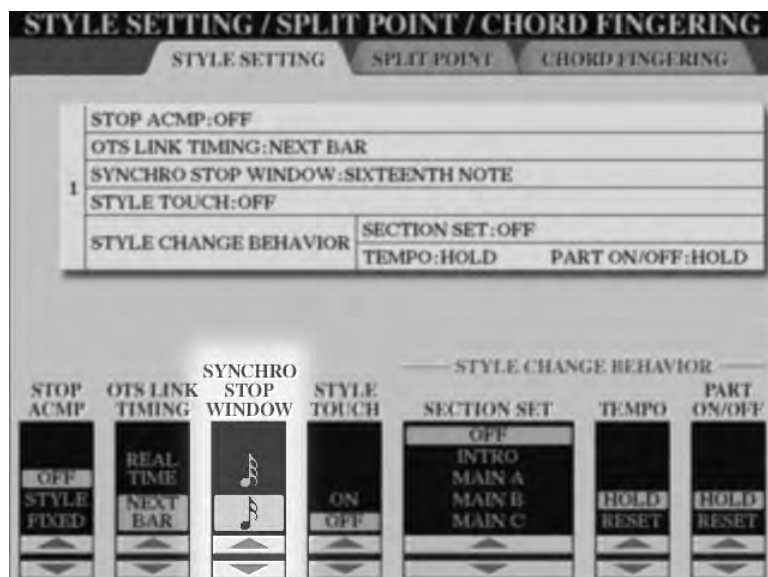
STYLE SETTING / SPLIT POINT / CHORD FINGERING

STYLE SETTING | SPLIT POINT | CHORD FINGERING

| 1 | STOP ACMP:OFF | |
|---|---|---|
| | OTS LINK TIMING:NEXT BAR | |
| | SYNCHRO STOP WINDOW:SIXTEENTH NOTE | |
| | STYLE TOUCH:OFF | |
| | STYLE CHANGE BEHAVIOR | SECTION SET:OFF |
| | | TEMPO:HOLD PART ON/OFF:HOLD |

STYLE CHANGE BEHAVIOR

STOP ACMP
OFF
STYLE FIXED

OTS LINK TIMING
REAL TIME
NEXT BAR

SYNCHRO STOP WINDOW

STYLE TOUCH
ON
OFF

SECTION SET
OFF
INTRO
MAIN A
MAIN B
MAIN C

TEMPO
HOLD
RESET

PART ON/OFF
HOLD
RESET